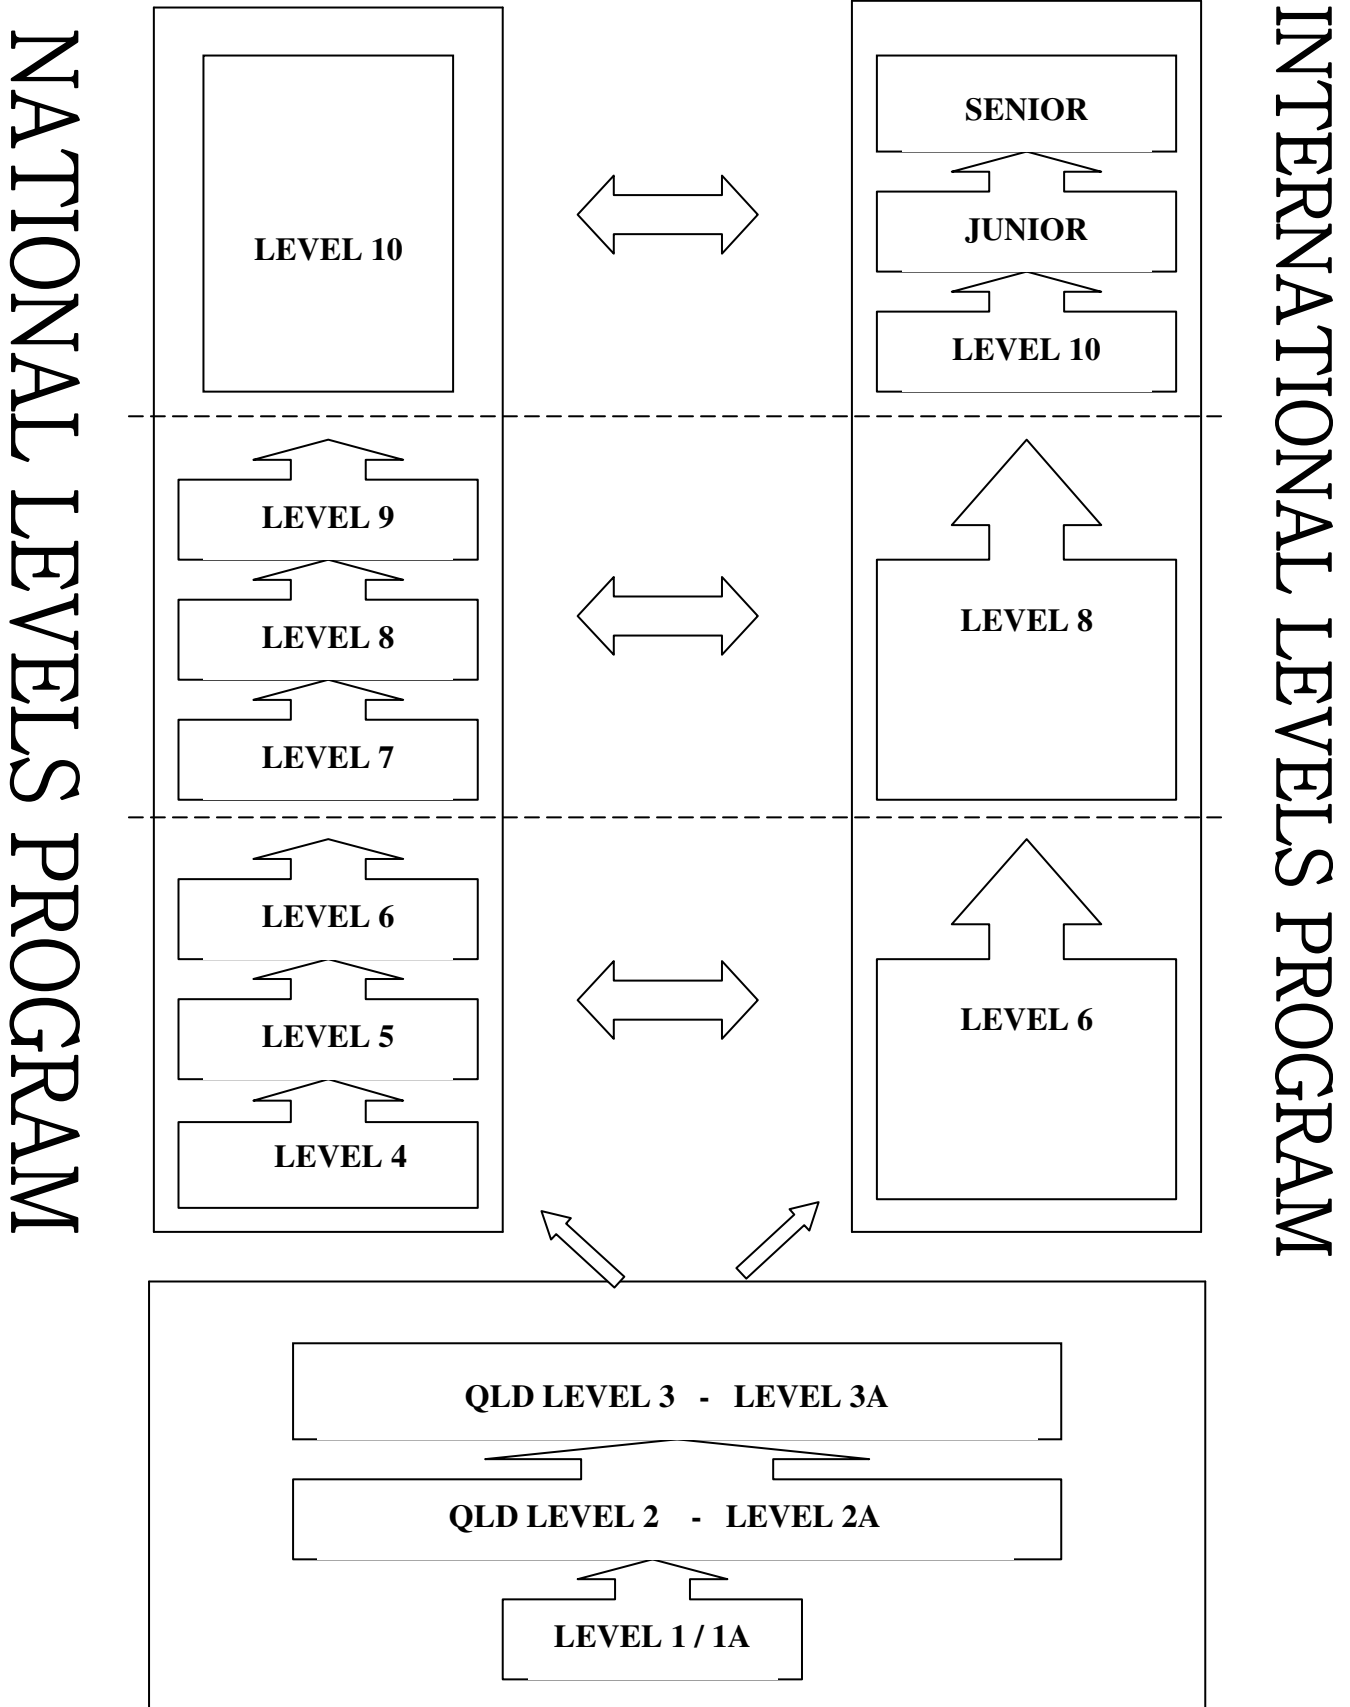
NATIONAL LEVELS PROGRAM

LEVEL 10

LEVEL 9

LEVEL 8

LEVEL 7

LEVEL 6

LEVEL 5

LEVEL 4

INTERNATIONAL LEVELS PROGRAM

SENIOR

JUNIOR

LEVEL 10

LEVEL 8

LEVEL 6

QLD LEVEL 3 - LEVEL 3A

QLD LEVEL 2 - LEVEL 2A

LEVEL 1 / 1A